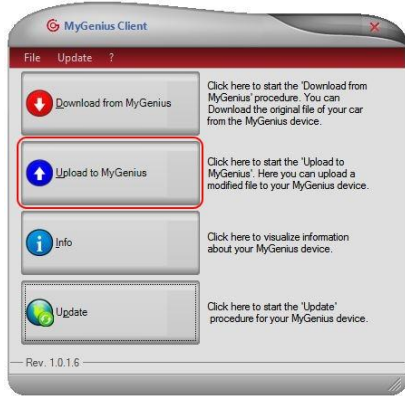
MyGenius Client

File Update ?

Download from MyGenius

Click here to start the 'Download from MyGenius' procedure. You can Download the original file of your car from the MyGenius device.

Upload to MyGenius

Click here to start the 'Upload to MyGenius'. Here you can upload a modified file to your MyGenius device.

Info

Click here to visualize information about your MyGenius device.

Update

Click here to start the 'Update' procedure for your MyGenius device.

Rev. 1.0.1.6